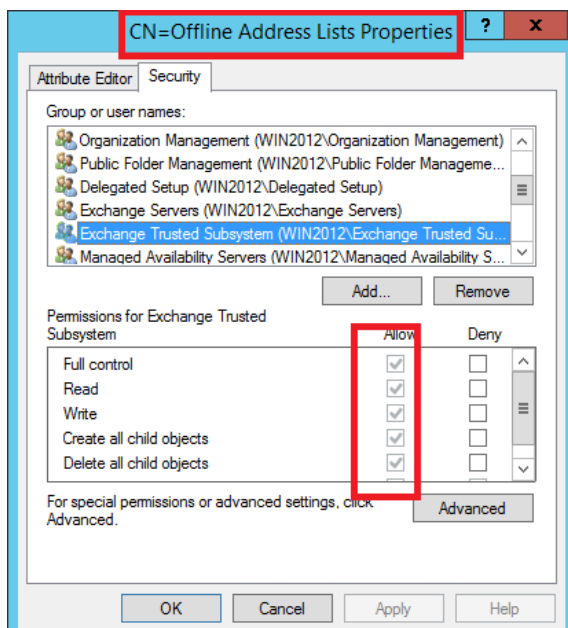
CN=Offline Address Lists Properties

?

X

Attribute Editor

Security

Group or user names:

Organization Management (WIN2012\Organization Management)

Public Folder Management (WIN2012\Public Folder Manageme...

Delegated Setup (WIN2012\Delegated Setup)

Exchange Servers (WIN2012\Exchange Servers)

Exchange Trusted Subsystem (WIN2012\Exchange Trusted Su...

Managed Availability Servers (WIN2012\Managed Availability S...

Add...

Remove

Permissions for Exchange Trusted Subsystem

Allow

Deny

| | Allow | Deny |
|---|---|---|
| Full control | ✓ | |
| Read | ✓ | |
| Write | ✓ | |
| Create all child objects | ✓ | |
| Delete all child objects | ✓ | |

For special permissions or advanced settings, click Advanced.

Advanced

OK

Cancel

Apply

Help